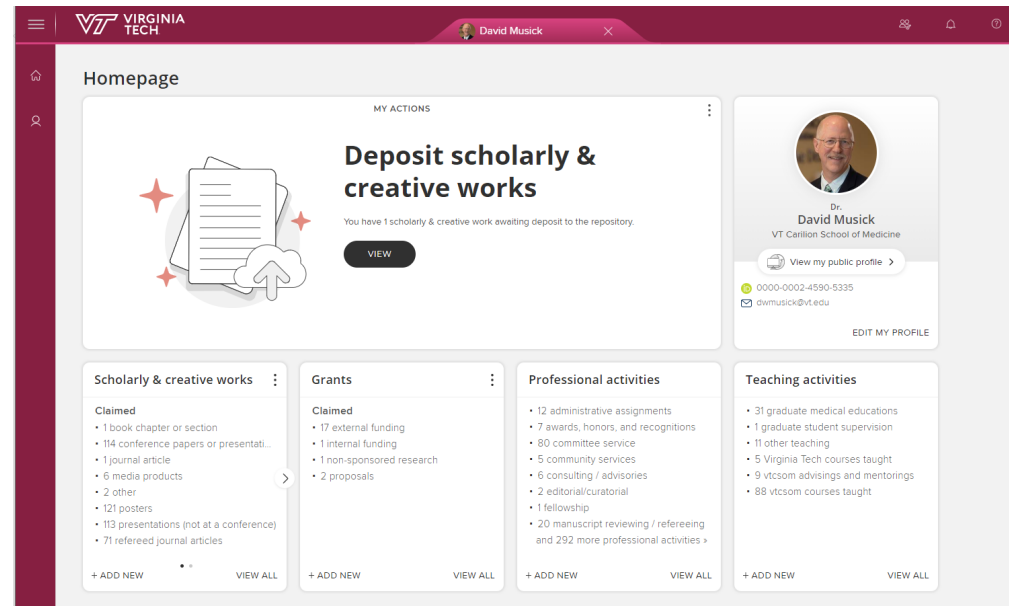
VIRGINIA TECH

David Musick

Homepage

MY ACTIONS

Deposit scholarly & creative works

You have 1 scholarly & creative work awaiting deposit to the repository.

VIEW

Dr.
David Musick
VT Carilion School of Medicine

View my public profile >

0000-0002-4590-5335
dwmusick@vt.edu

EDIT MY PROFILE

Scholarly & creative works

Claimed
• 1 book chapter or section
• 114 conference papers or presentati...
• 1 journal article
• 6 media products
• 2 other
• 121 posters
• 113 presentations (not at a conference)
• 71 refereed journal articles

+ ADD NEW
VIEW ALL

Grants

Claimed
• 17 external funding
• 1 internal funding
• 1 non-sponsored research
• 2 proposals

+ ADD NEW
VIEW ALL

Professional activities

• 12 administrative assignments
• 7 awards, honors, and recognitions
• 80 committee service
• 5 community services
• 6 consulting / advisories
• 2 editorial/curatorial
• 1 fellowship
• 20 manuscript reviewing / refereeing
and 292 more professional activities »

+ ADD NEW
VIEW ALL

Teaching activities

• 31 graduate medical educations
• 1 graduate student supervision
• 11 other teaching
• 5 Virginia Tech courses taught
• 9 vtcsom advisings and mentorings
• 88 vtcsom courses taught

+ ADD NEW
VIEW ALL